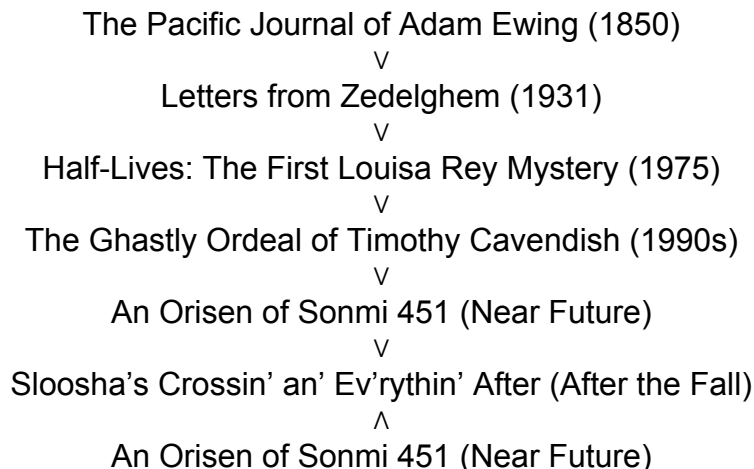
The Pacific Journal of Adam Ewing (1850)
∨
Letters from Zedelghem (1931)
∨
Half-Lives: The First Louisa Rey Mystery (1975)
∨
The Ghastly Ordeal of Timothy Cavendish (1990s)
∨
An Orisen of Sonmi 451 (Near Future)
∨
Sloosha's Crossin' an' Ev'rythin' After (After the Fall)
∧
An Orisen of Sonmi 451 (Near Future)